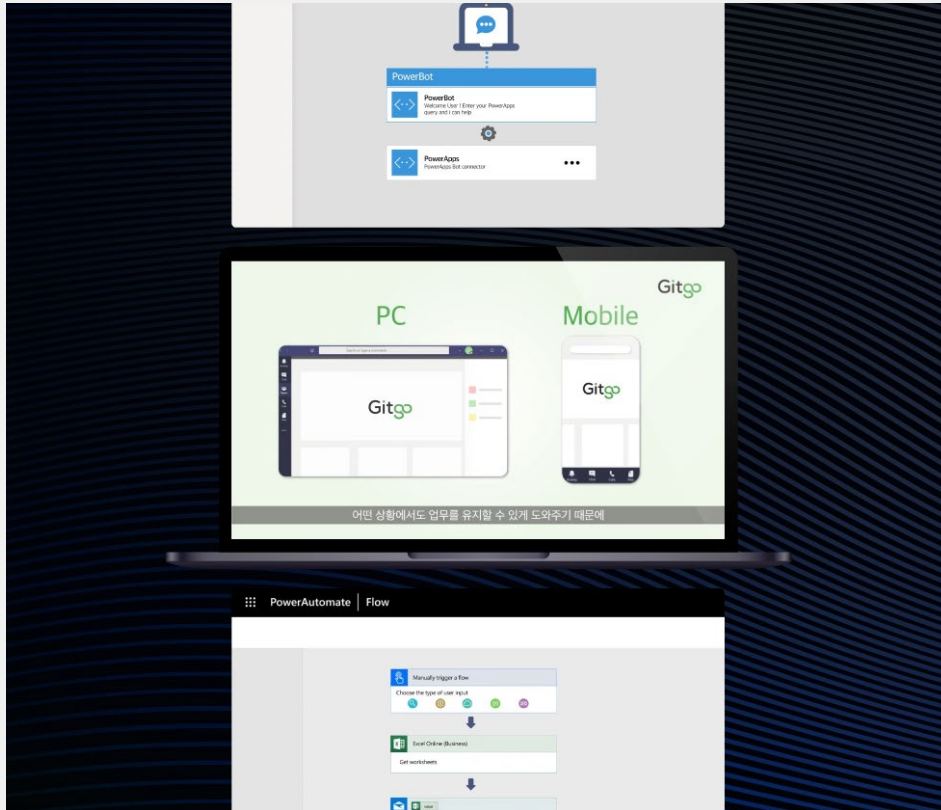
PowerBot

PowerBot
Welcome User ! Enter your PowerApps query and I can help

PowerApps
PowerApps-Bot connector

•••

Gitgo

PC

Mobile

Search or type a command

Gitgo

Gitgo

어떤 상황에서도 업무를 유지할 수 있게 도와주기 때문에

PowerAutomate | Flow

Manually trigger a flow

Choose the type of user input

Excel Online (Business)

Get worksheets